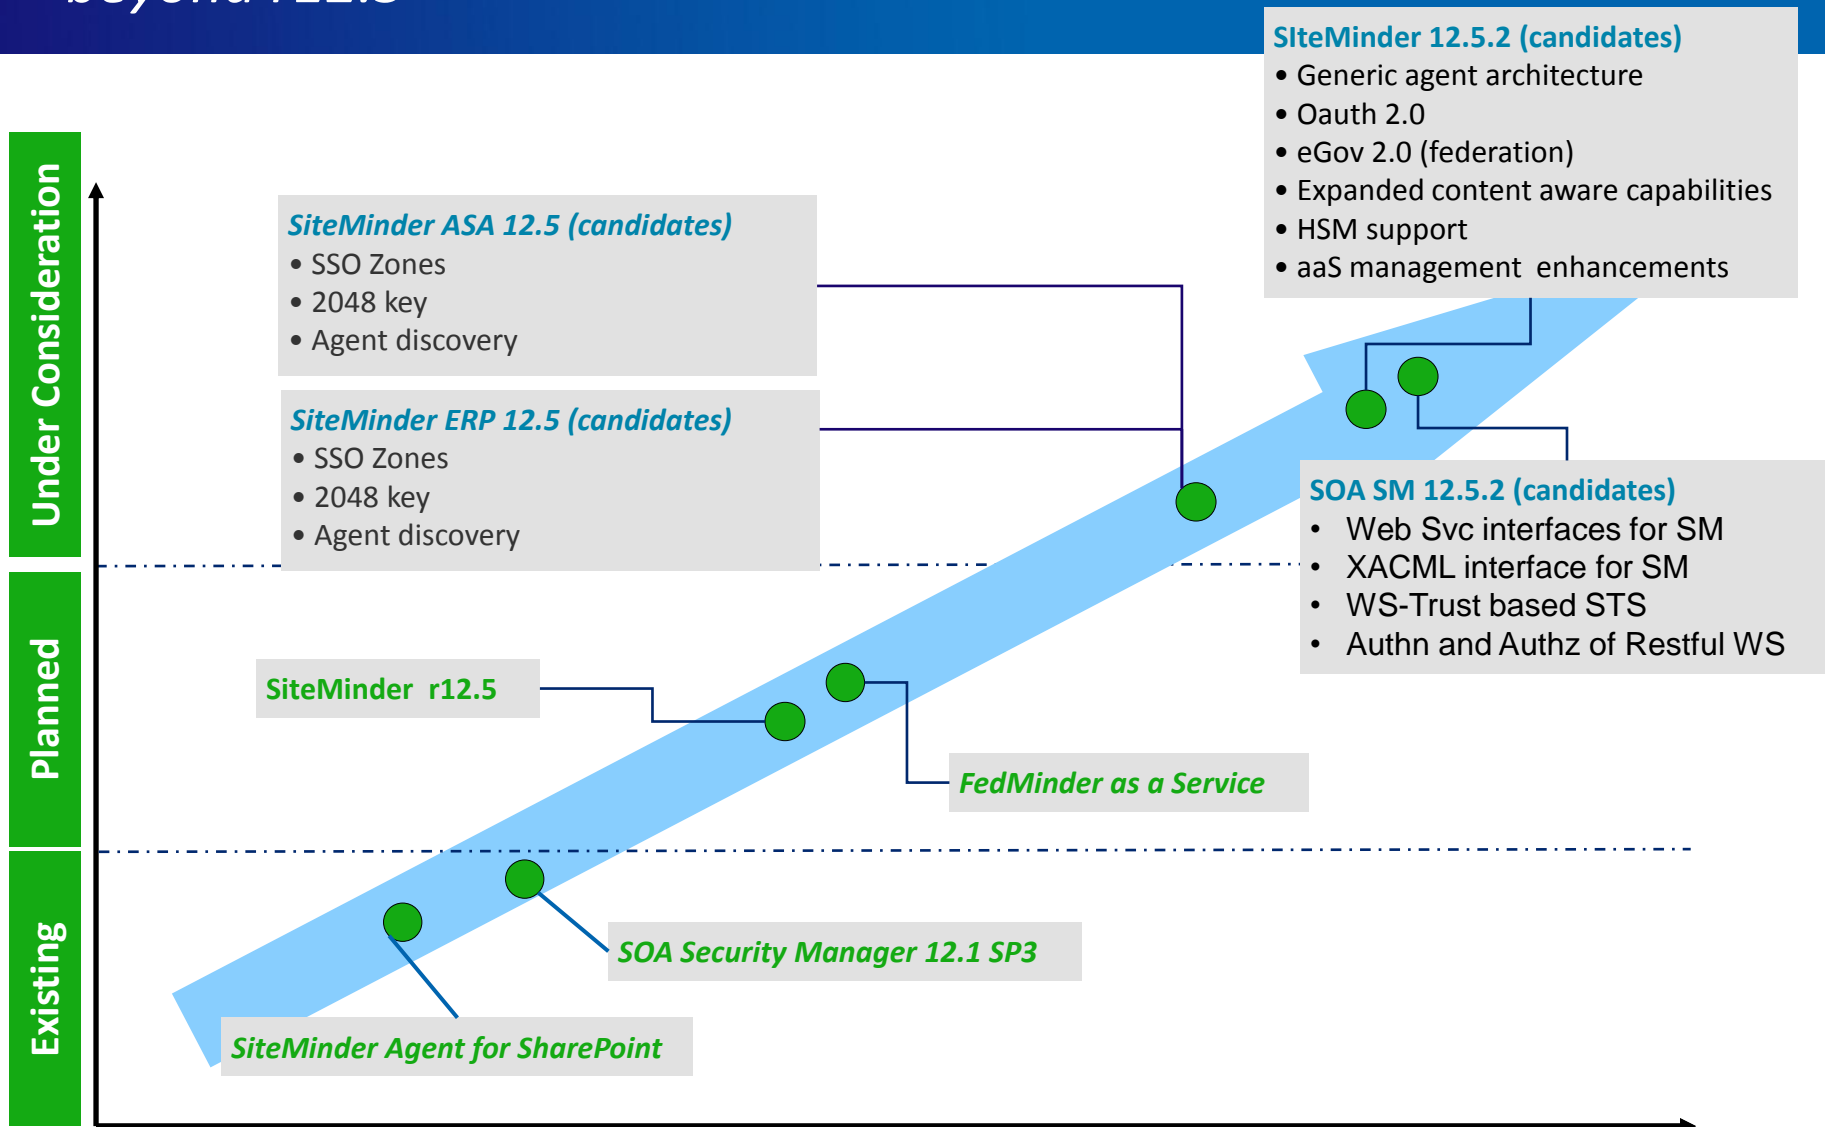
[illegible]

SIteMinder 12.5.2 (candidates)
• Generic agent architecture
• Oauth 2.0
• eGov 2.0 (federation)
• Expanded content aware capabilities
• HSM support
• aaS management enhancements

Under Consideration

SiteMinder ASA 12.5 (candidates)
• SSO Zones
• 2048 key
• Agent discovery

SiteMinder ERP 12.5 (candidates)
• SSO Zones
• 2048 key
• Agent discovery

SOA SM 12.5.2 (candidates)
• Web Svc interfaces for SM
• XACML interface for SM
• WS-Trust based STS
• Authn and Authz of Restful WS

Planned

SiteMinder r12.5

FedMinder as a Service

Existing

SOA Security Manager 12.1 SP3

SiteMinder Agent for SharePoint